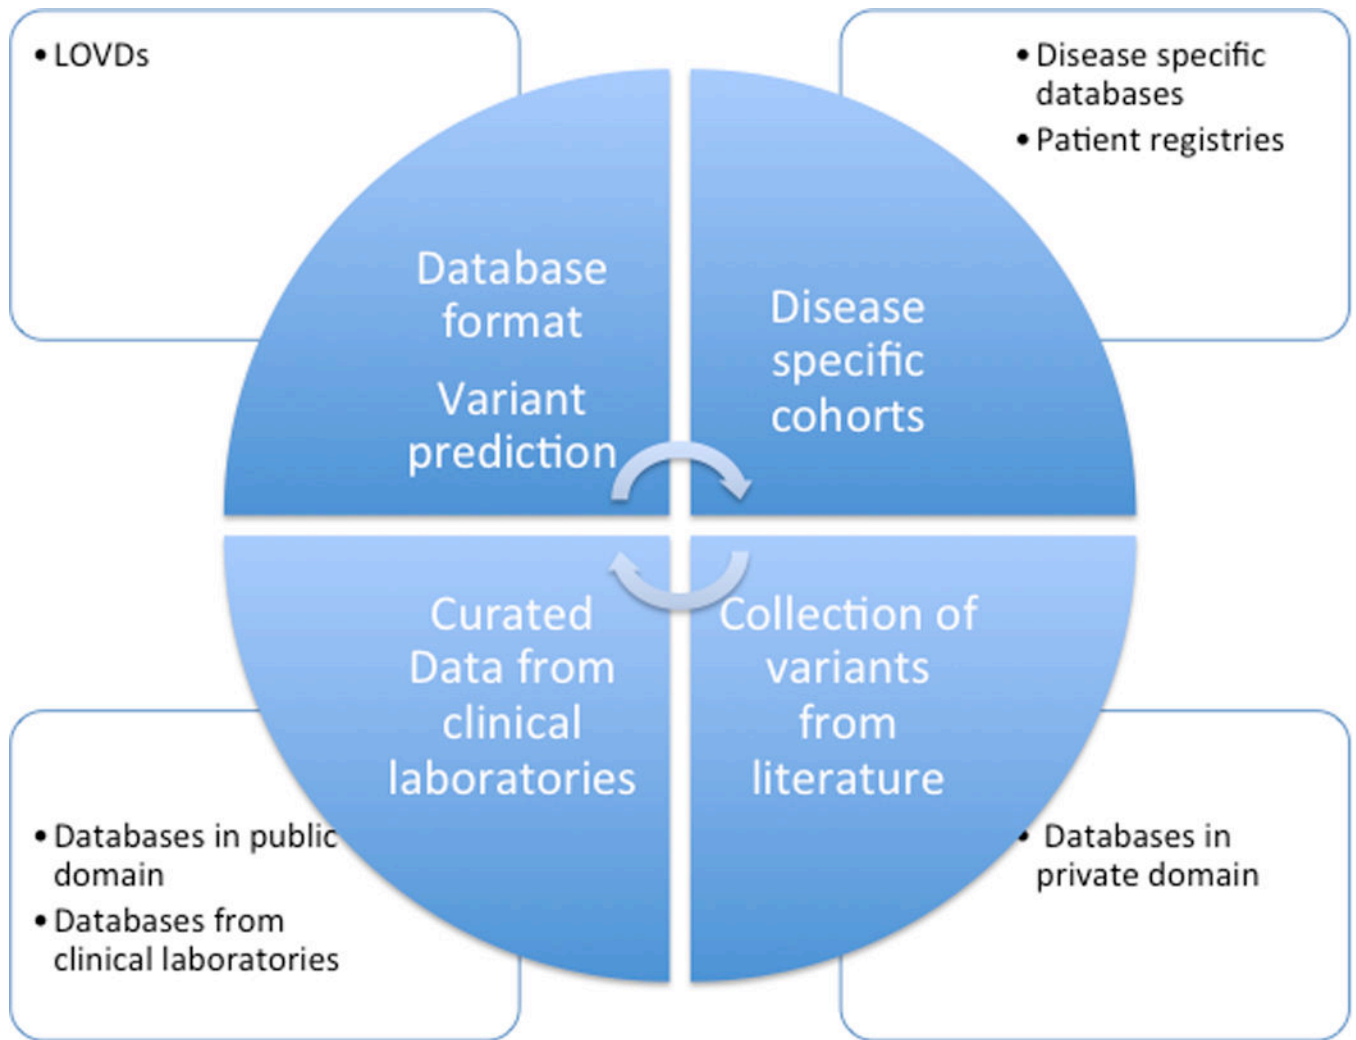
• LOVDs

• Disease specific databases
• Patient registries

Database format

Variant prediction

Disease specific cohorts

Curated Data from clinical laboratories

Collection of variants from literature

• Databases in public domain
• Databases from clinical laboratories

• Databases in private domain